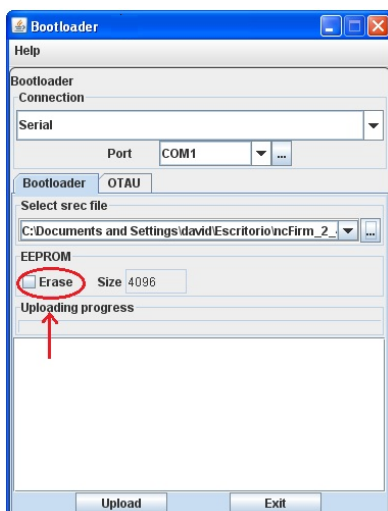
Bootloader
Help
Bootloader
Connection
Serial
Port COM1 ...
Bootloader OTAU
Select srec file
C:\Documents and Settings\david\Escritorio\ncFirm_2_
...
EEPROM
Erase Size 4096
Uploading progress
Upload Exit